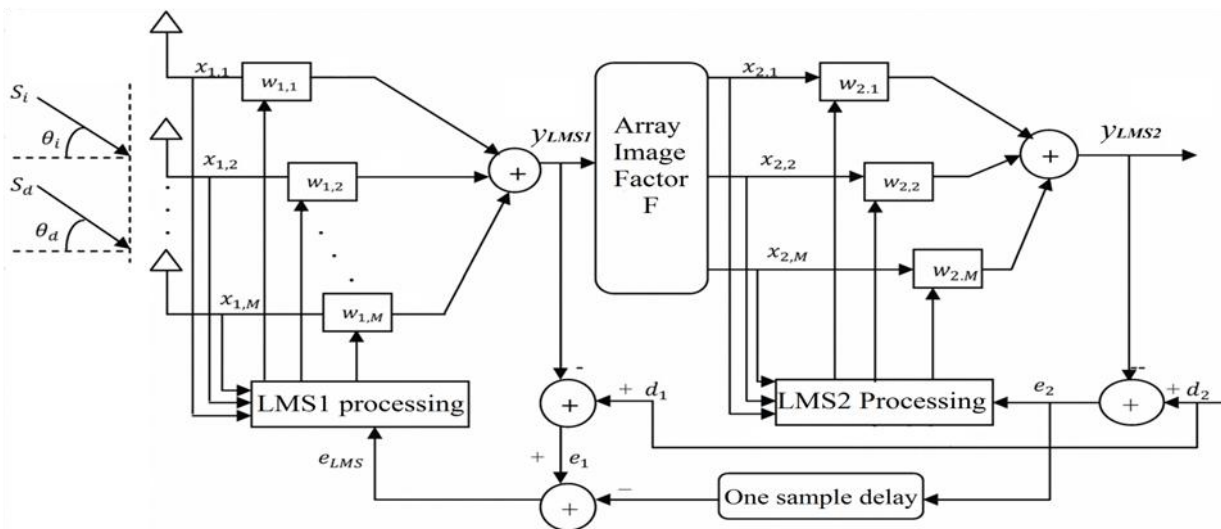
$S_i$
$\theta_i$
$S_d$
$\theta_d$
$x_{1,1}$
$w_{1,1}$
$x_{1,2}$
$w_{1,2}$
$x_{1,M}$
$w_{1,M}$
+
$y_{LMS1}$
Array Image Factor F
$x_{2,1}$
$w_{2.1}$
$x_{2,2}$
$w_{2,2}$
$x_{2,M}$
$w_{2.M}$
+
$y_{LMS2}$
LMS1 processing
-
+
+ $d_1$
LMS2 Processing
$e_2$
-
+
+ $d_2$
$e_{LMS}$
+ $e_1$
+
—
One sample delay